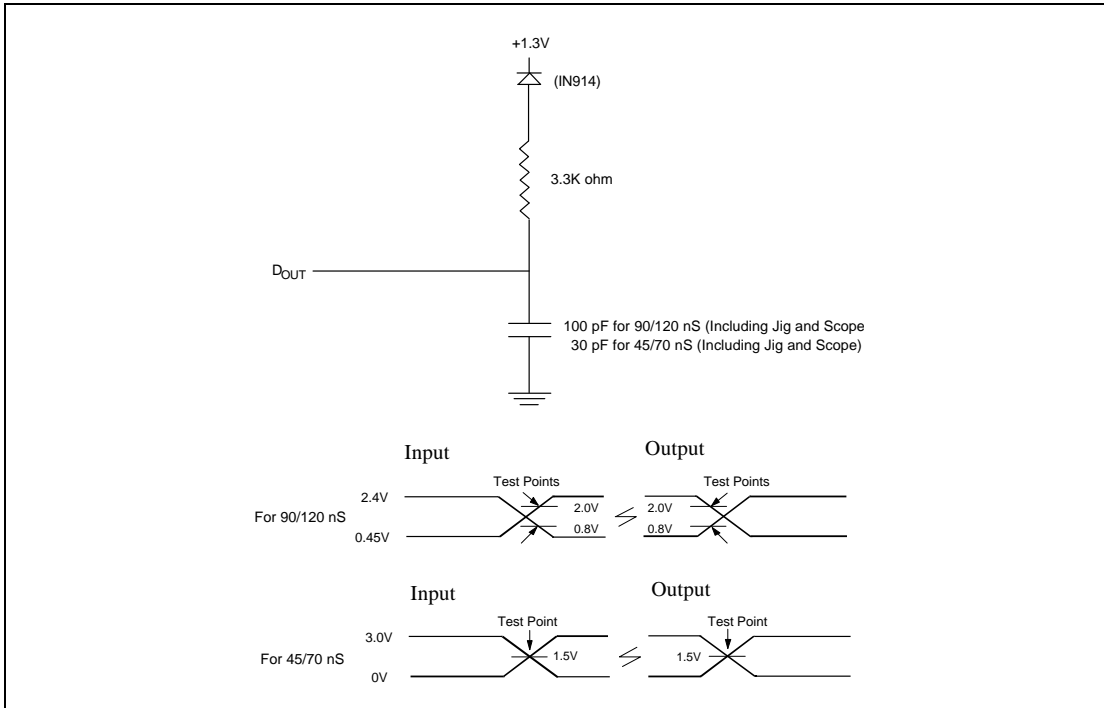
+1.3V

(IN914)

3.3K ohm

$D_{OUT}$

100 pF for 90/120 nS (Including Jig and Scope
30 pF for 45/70 nS (Including Jig and Scope)

Input

Output

Test Points

Test Points

2.4V

2.0V

2.0V

For 90/120 nS

0.8V

0.8V

0.45V

Input

Output

Test Point

Test Point

3.0V

1.5V

1.5V

For 45/70 nS

0V